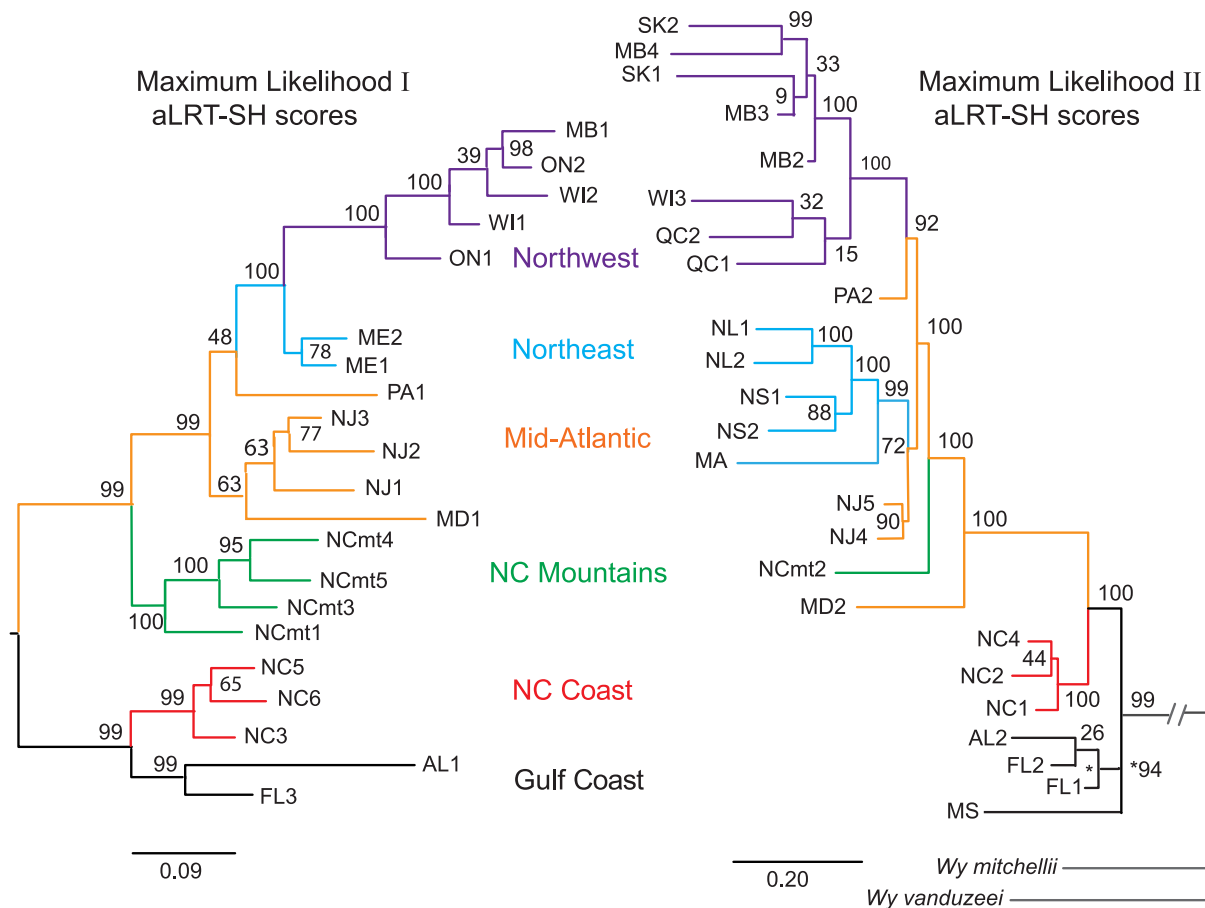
Maximum Likelihood I
aLRT-SH scores

Maximum Likelihood II
aLRT-SH scores

SK2
MB4
SK1
MB3
MB2
99
33
9
100
100
WI3
QC2
QC1
32
15
92
PA2
100
NL1
NL2
NS1
NS2
MA
100
100
88
99
72
100
NJ5
NJ4
90
NCmt2
100
MD2
100
NC4
NC2
NC1
44
100
99
AL2
FL2
FL1
26
*
*94
MS
0.20
Wy mitchellii
Wy vanduzeei

MB1
ON2
WI2
WI1
ON1
98
39
100
100
Northwest
100
ME2
ME1
78
Northeast
48
PA1
99
NJ3
NJ2
NJ1
77
63
63
Mid-Atlantic
MD1
99
NCmt4
NCmt5
NCmt3
NCmt1
95
100
100
NC Mountains
NC5
NC6
NC3
65
99
NC Coast
99
99
AL1
FL3
Gulf Coast
0.09